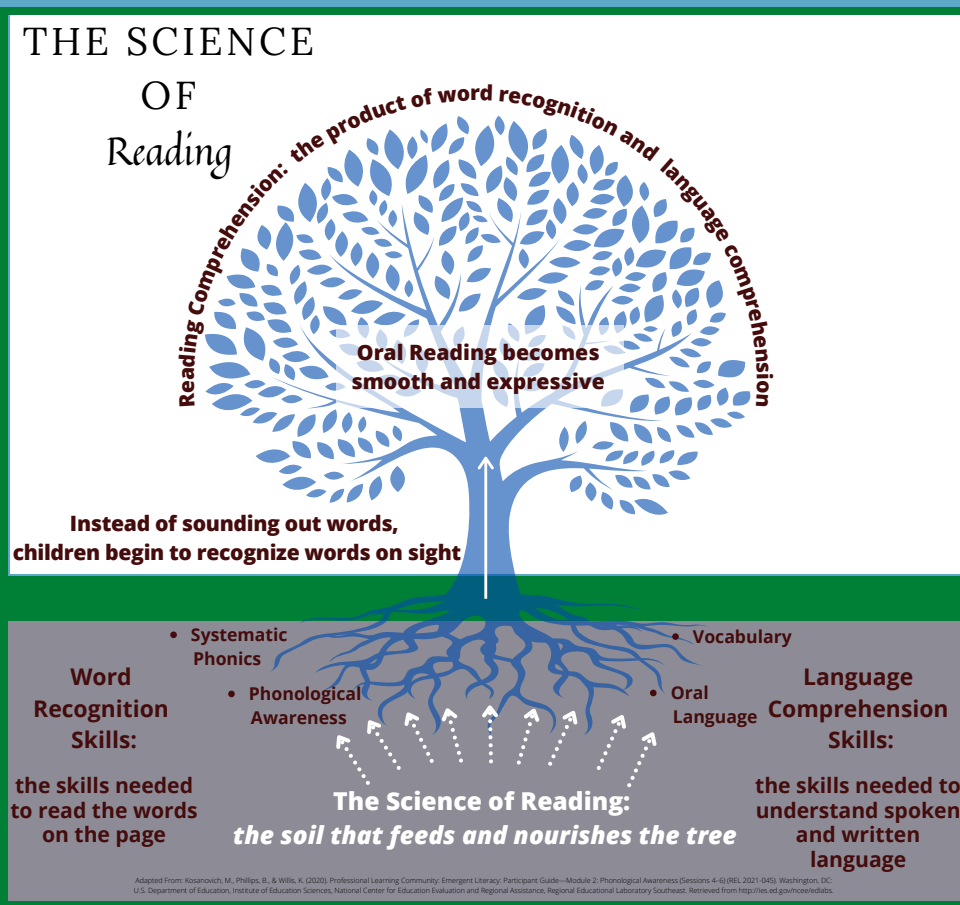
THE SCIENCE OF Reading

Reading Comprehension: the product of word recognition and language comprehension

Oral Reading becomes smooth and expressive

Instead of sounding out words, children begin to recognize words on sight

• Systematic Phonics

• Phonological Awareness

• Vocabulary

• Oral Language

Word Recognition Skills:

the skills needed to read the words on the page

Language Comprehension Skills:

the skills needed to understand spoken and written language

The Science of Reading:
the soil that feeds and nourishes the tree

Adapted From: Kosanovich, M., Phillips, B., & Willis, K. (2020). Professional Learning Community: Emergent Literacy: Participant Guide—Module 2: Phonological Awareness (Sessions 4–6) (REL 2021-045). Washington, DC: U.S. Department of Education, Institute of Education Sciences, National Center for Education Evaluation and Regional Assistance, Regional Educational Laboratory Southeast. Retrieved from http://ies.ed.gov/ncee/edlabs.